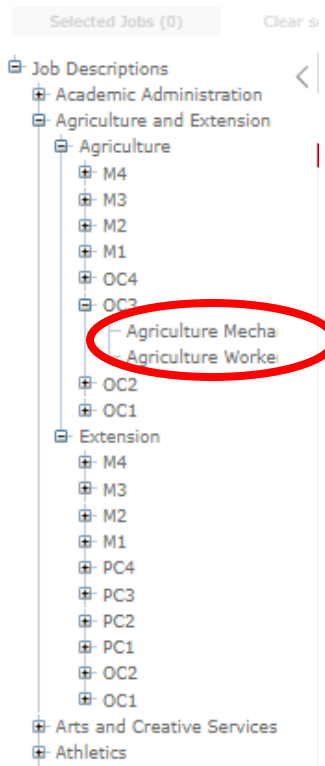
Selected Jobs (0)

Clear s

Job Descriptions
Academic Administration
Agriculture and Extension
Agriculture
M4
M3
M2
M1
OC4
OC3
Agriculture Mecha
Agriculture Worke
OC2
OC1
Extension
M4
M3
M2
M1
PC4
PC3
PC2
PC1
OC2
OC1
Arts and Creative Services
Athletics